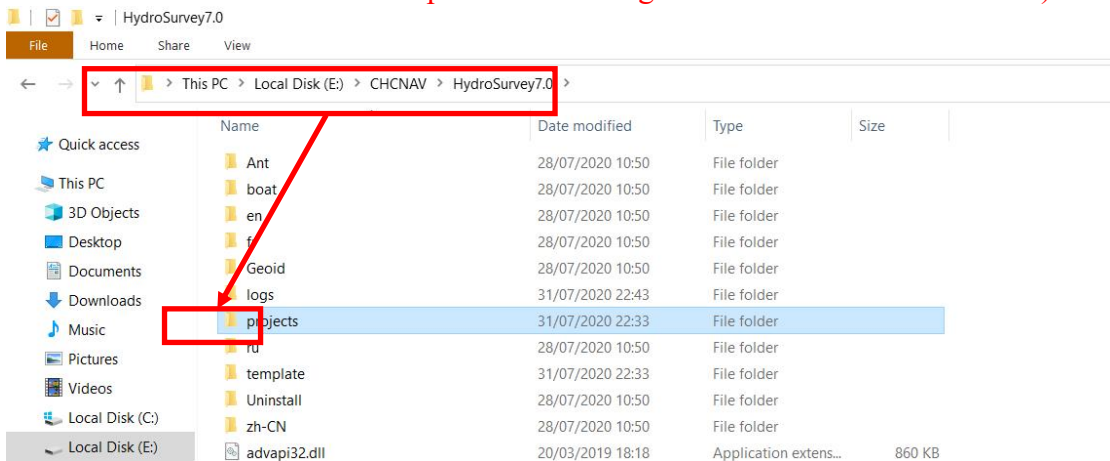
HydroSurvey7.0

File Home Share View

This PC > Local Disk (E:) > CHCNAV > HydroSurvey7.0 >

Quick access
This PC
3D Objects
Desktop
Documents
Downloads
Music
Pictures
Videos
Local Disk (C:)
Local Disk (E:)

| Name | Date modified | Type | Size |
|---|---|---|---|
| Ant | 28/07/2020 10:50 | File folder | |
| boat | 28/07/2020 10:50 | File folder | |
| en | 28/07/2020 10:50 | File folder | |
| f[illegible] | 28/07/2020 10:50 | File folder | |
| Geoid | 28/07/2020 10:50 | File folder | |
| logs | 31/07/2020 22:43 | File folder | |
| projects | 31/07/2020 22:33 | File folder | |
| ru | 28/07/2020 10:50 | File folder | |
| template | 31/07/2020 22:33 | File folder | |
| Uninstall | 28/07/2020 10:50 | File folder | |
| zh-CN | 28/07/2020 10:50 | File folder | |
| advapi32.dll | 20/03/2019 18:18 | Application extens... | 860 KB |